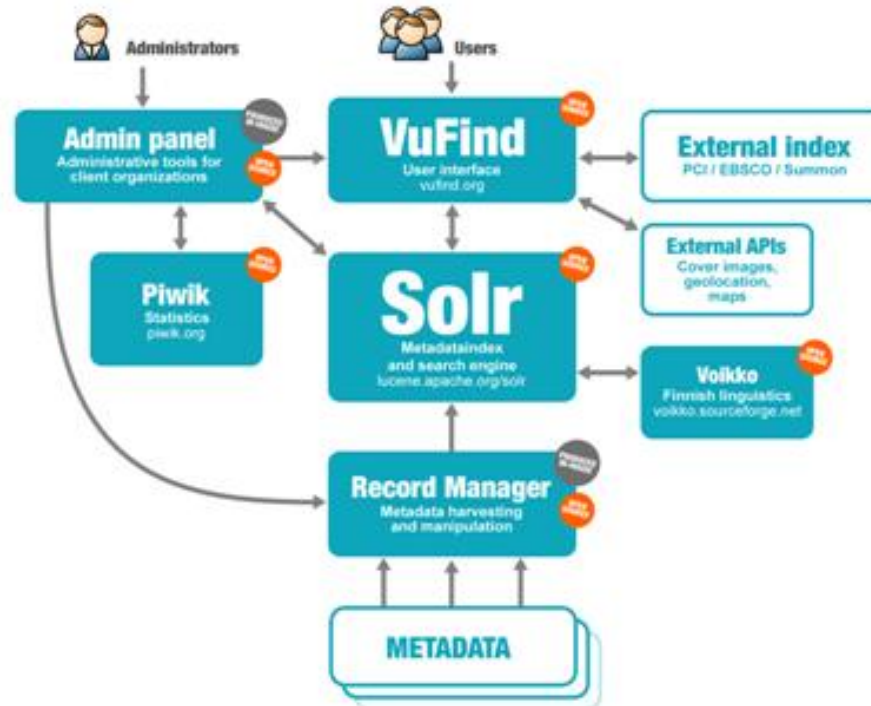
Administrators

Users

Admin panel
Administrative tools for client organizations

VuFind
User interface
vufind.org

External index
PCI / EBSCO / Summon

External APIs
Cover images, geolocation, maps

Piwik
Statistics
piwik.org

Solr
Metadataindex and search engine
lucene.apache.org/solr

Voikko
Finnish linguistics
voikko.sourceforge.net

Record Manager
Metadata harvesting and manipulation

METADATA